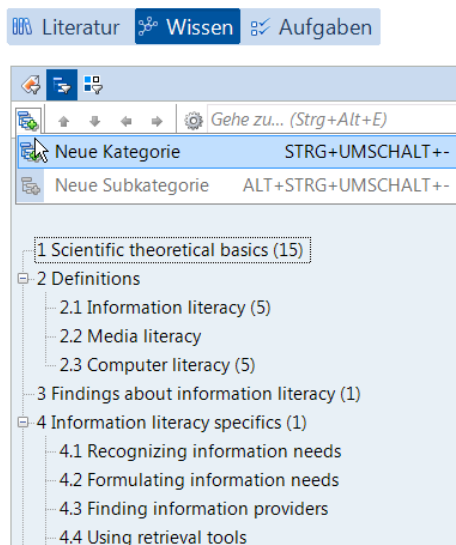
Literatur Wissen Aufgaben

Gehe zu... (Strg+Alt+E)

Neue Kategorie STRG+UMSCHALT+-

Neue Subkategorie ALT+STRG+UMSCHALT+-

1 Scientific theoretical basics (15)
2 Definitions
2.1 Information literacy (5)
2.2 Media literacy
2.3 Computer literacy (5)
3 Findings about information literacy (1)
4 Information literacy specifics (1)
4.1 Recognizing information needs
4.2 Formulating information needs
4.3 Finding information providers
4.4 Using retrieval tools